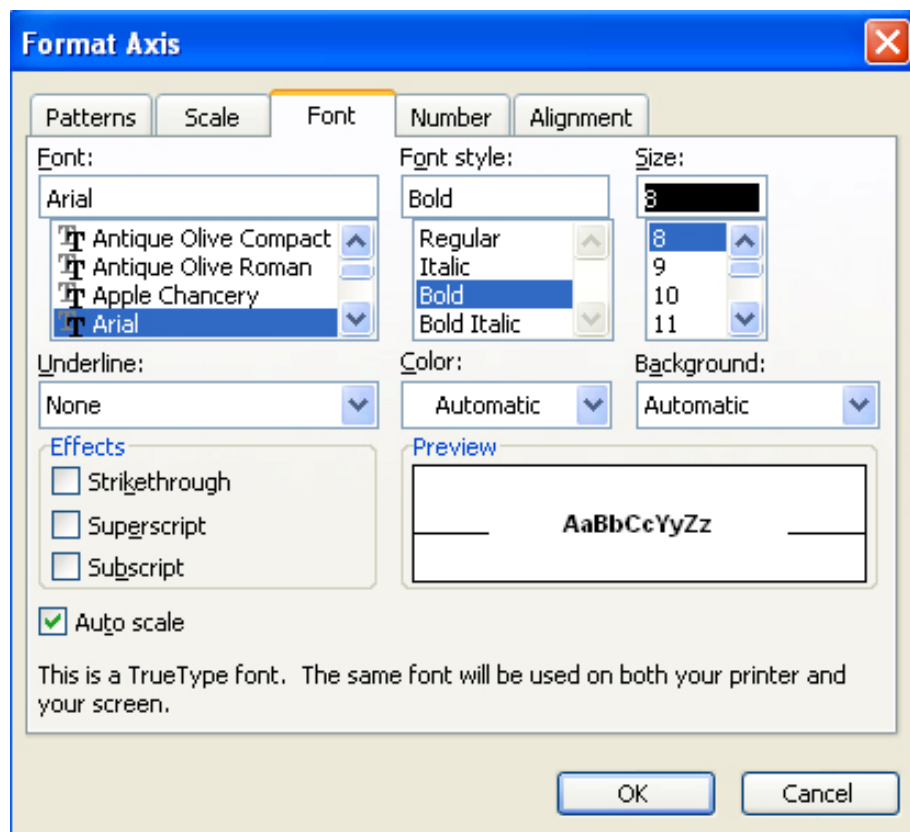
Format Axis

Patterns Scale Font Number Alignment

Font:
Arial
Antique Olive Compact
Antique Olive Roman
Apple Chancery
Arial

Font style:
Bold
Regular
Italic
Bold
Bold Italic

Size:
8
8
9
10
11

Underline:
None

Color:
Automatic

Background:
Automatic

Effects
Strikethrough
Superscript
Subscript

Preview
AaBbCcYyZz

Auto scale

This is a TrueType font. The same font will be used on both your printer and your screen.

OK
Cancel